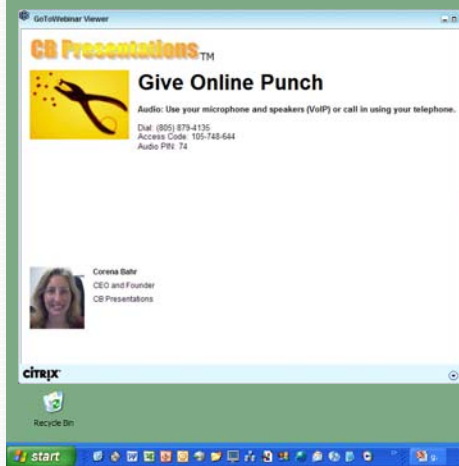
GoToWebinar Viewer

CB Presentations TM

Give Online Punch

Audio: Use your microphone and speakers (VoIP) or call in using your telephone.

Dial: (805) 879-4135
Access Code: 105-748-644
Audio PIN: 74

Corena Bahr
CEO and Founder
CB Presentations

CiTRiX

Recycle Bin

start